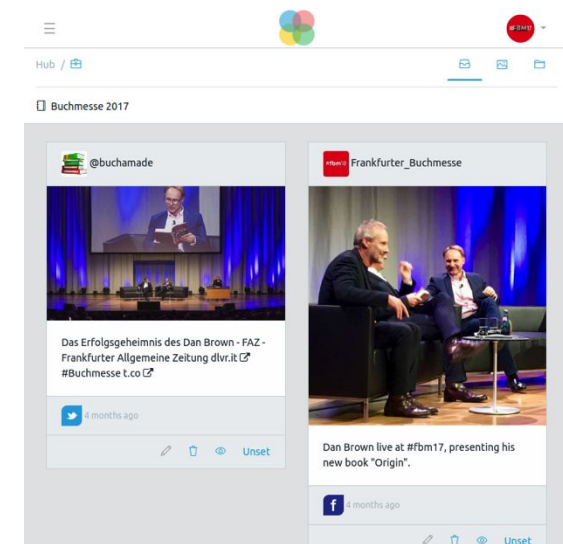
Hub /

Buchmesse 2017

@buchamade

Das Erfolgsgeheimnis des Dan Brown - FAZ - Frankfurter Allgemeine Zeitung dlvr.it #Buchmesse t.co

4 months ago

Unset

#fbm'17

Frankfurter_Buchmesse

Dan Brown live at #fbm17, presenting his new book "Origin".

4 months ago

Unset